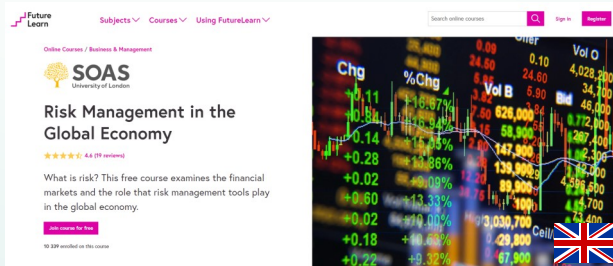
Future Learn

Subjects Courses Using FutureLearn

Search online courses

Sign in

Register

Online Courses / Business & Management

SOAS
University of London

Risk Management in the Global Economy

4.6 (19 reviews)

What is risk? This free course examines the financial markets and the role that risk management tools play in the global economy.

Join course for free

10 339 enrolled on this course

Chg
%Chg
Vol B
Bid
+0.28
+0.60
+0.02
+0.28
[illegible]